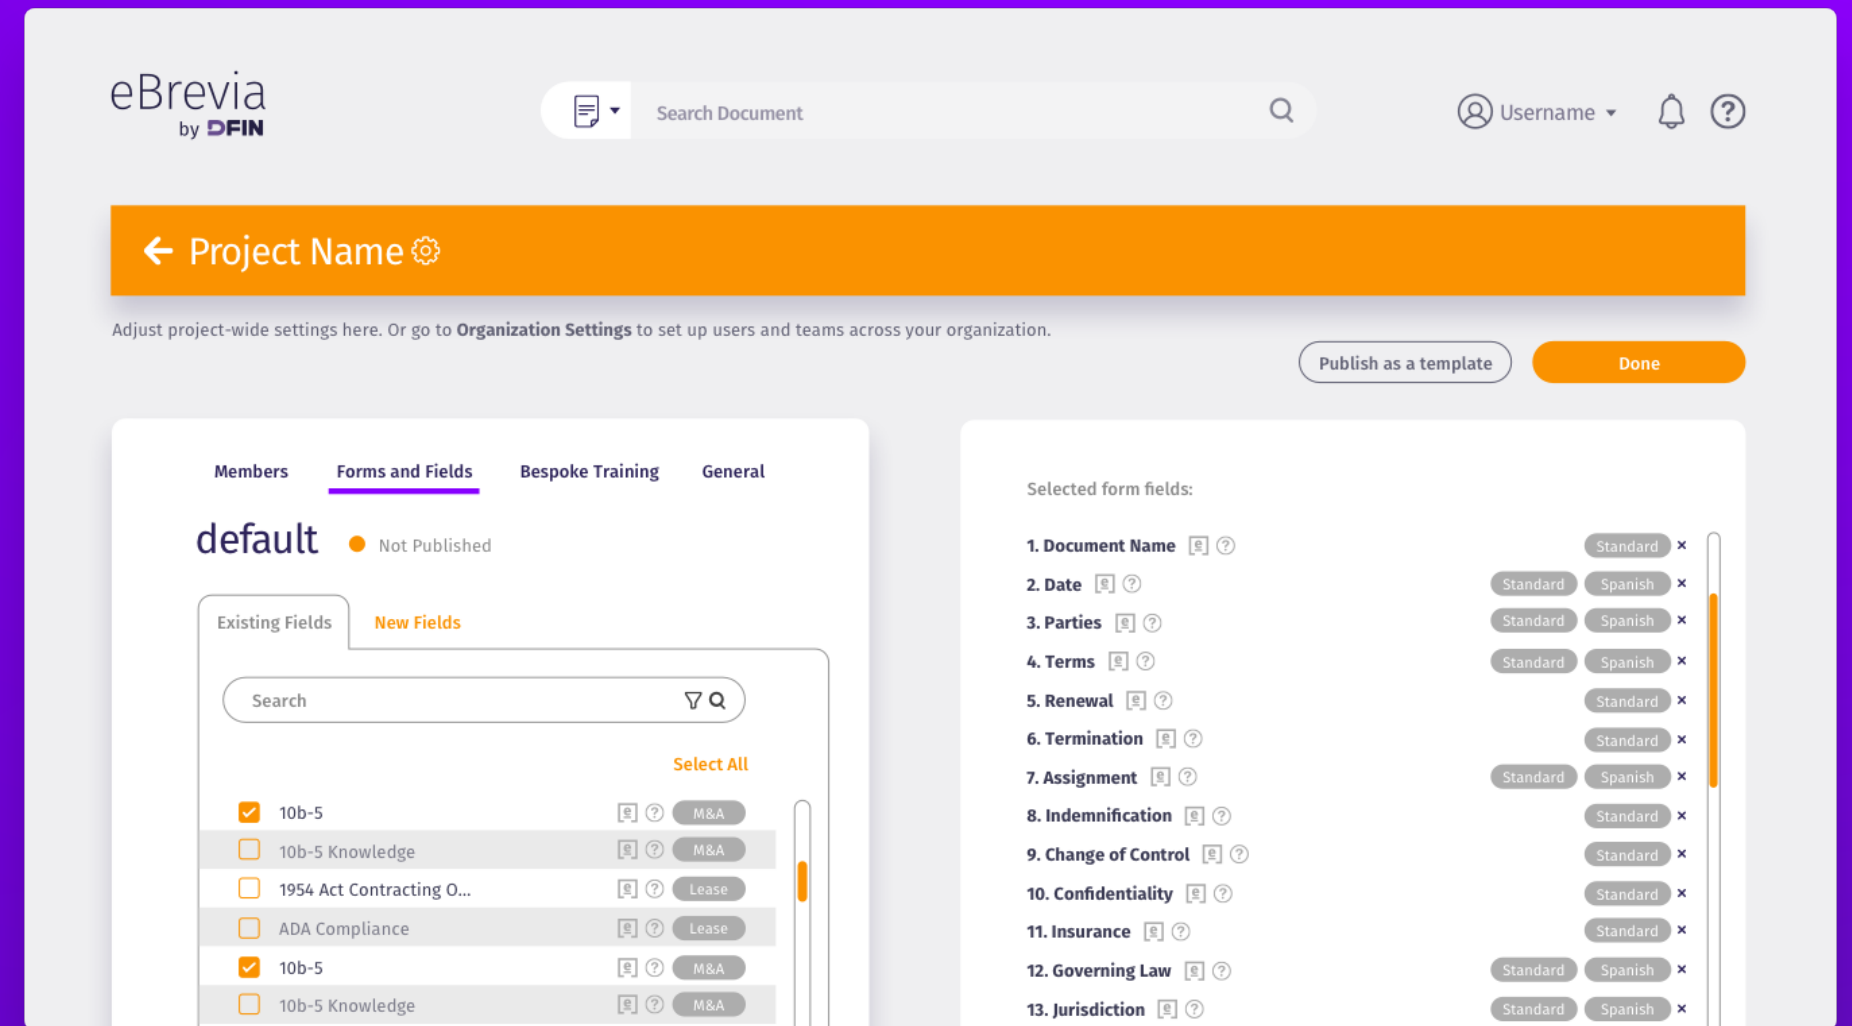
eBrevia
by DFIN

Search Document

Username

Project Name

Adjust project-wide settings here. Or go to **Organization Settings** to set up users and teams across your organization.

Publish as a template

Done

Members

Forms and Fields

Bespoke Training

General

default

Not Published

Existing Fields

New Fields

Search

Select All

10b-5 M&A
10b-5 Knowledge M&A
1954 Act Contracting O... Lease
ADA Compliance Lease
10b-5 M&A
10b-5 Knowledge M&A

Selected form fields:

1. Document Name Standard ×
2. Date Standard Spanish ×
3. Parties Standard Spanish ×
4. Terms Standard Spanish ×
5. Renewal Standard ×
6. Termination Standard ×
7. Assignment Standard Spanish ×
8. Indemnification Standard ×
9. Change of Control Standard ×
10. Confidentiality Standard ×
11. Insurance Standard ×
12. Governing Law Standard Spanish ×
13. Jurisdiction Standard Spanish ×